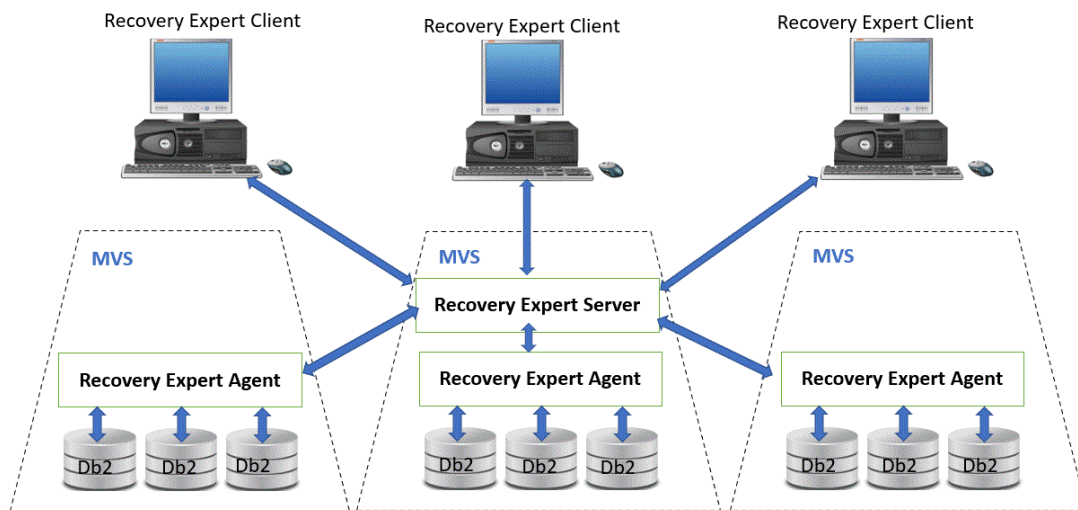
Recovery Expert Client

Recovery Expert Client

Recovery Expert Client

MVS

MVS

MVS

Recovery Expert Server

Recovery Expert Agent

Recovery Expert Agent

Recovery Expert Agent

Db2 Db2 Db2

Db2 Db2 Db2

Db2 Db2 Db2